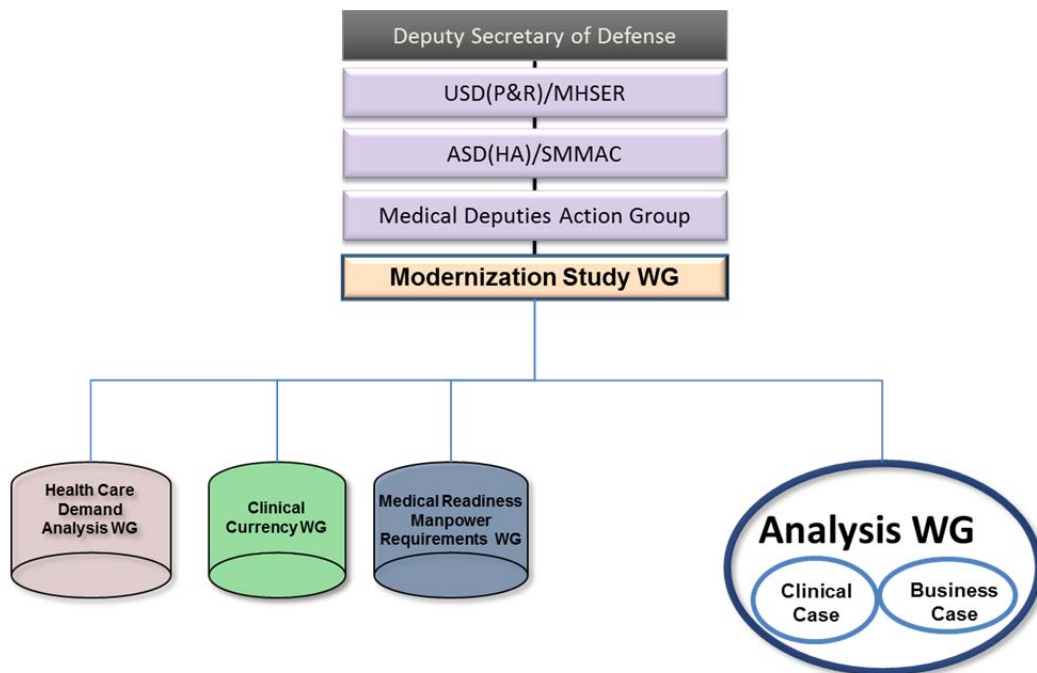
Deputy Secretary of Defense

USD(P&R)/MHSER

ASD(HA)/SMMAC

Medical Deputies Action Group

Modernization Study WG

Health Care Demand Analysis WG

Clinical Currency WG

Medical Readiness Manpower Requirements WG

Analysis WG

Clinical Case

Business Case